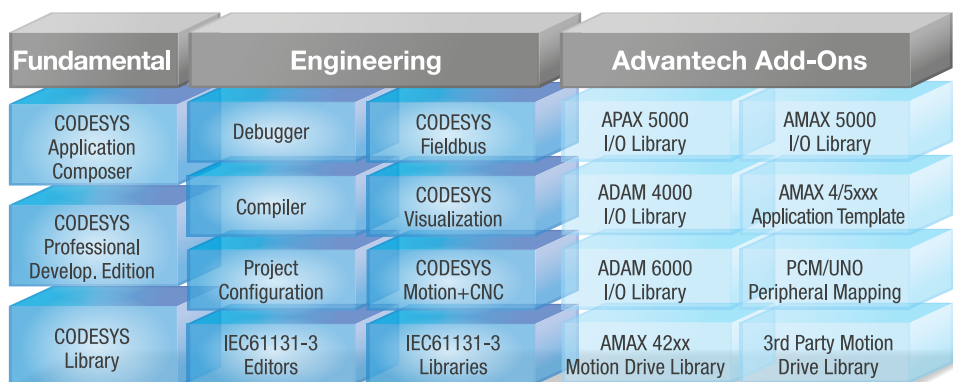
Fundamental

CODESYS Application Composer

CODESYS Professional Develop. Edition

CODESYS Library

Engineering

Debugger

Compiler

Project Configuration

IEC61131-3 Editors

CODESYS Fieldbus

CODESYS Visualization

CODESYS Motion+CNC

IEC61131-3 Libraries

Advantech Add-Ons

APAX 5000 I/O Library

ADAM 4000 I/O Library

ADAM 6000 I/O Library

AMAX 42xx Motion Drive Library

AMAX 5000 I/O Library

AMAX 4/5xxx Application Template

PCM/UNO Peripheral Mapping

3rd Party Motion Drive Library